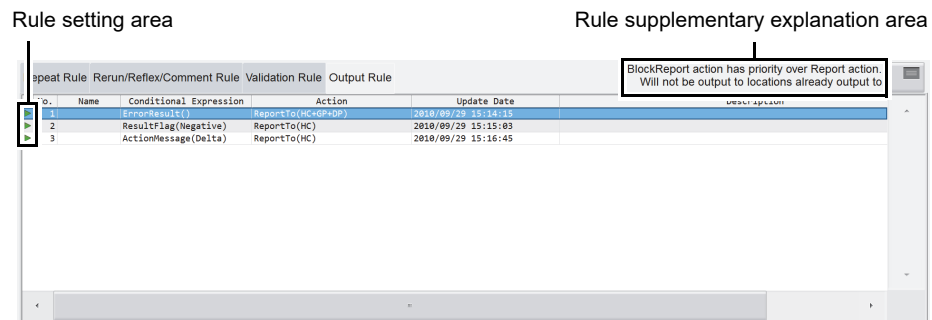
Rule setting area

Rule supplementary explanation area

epeat Rule Rerun/Reflex/Comment Rule Validation Rule Output Rule

BlockReport action has priority over Report action.
Will not be output to locations already output to

| o. | Name | Conditional Expression | Action | Update Date | Description |
|---|---|---|---|---|---|
| 1 | | ErrorResult() | ReportTo(HC+GP+DP) | 2010/09/29 15:14:15 | |
| 2 | | ResultFlag(Negative) | ReportTo(HC) | 2010/09/29 15:15:03 | |
| 3 | | ActionMessage(Delta) | ReportTo(HC) | 2010/09/29 15:16:45 | |